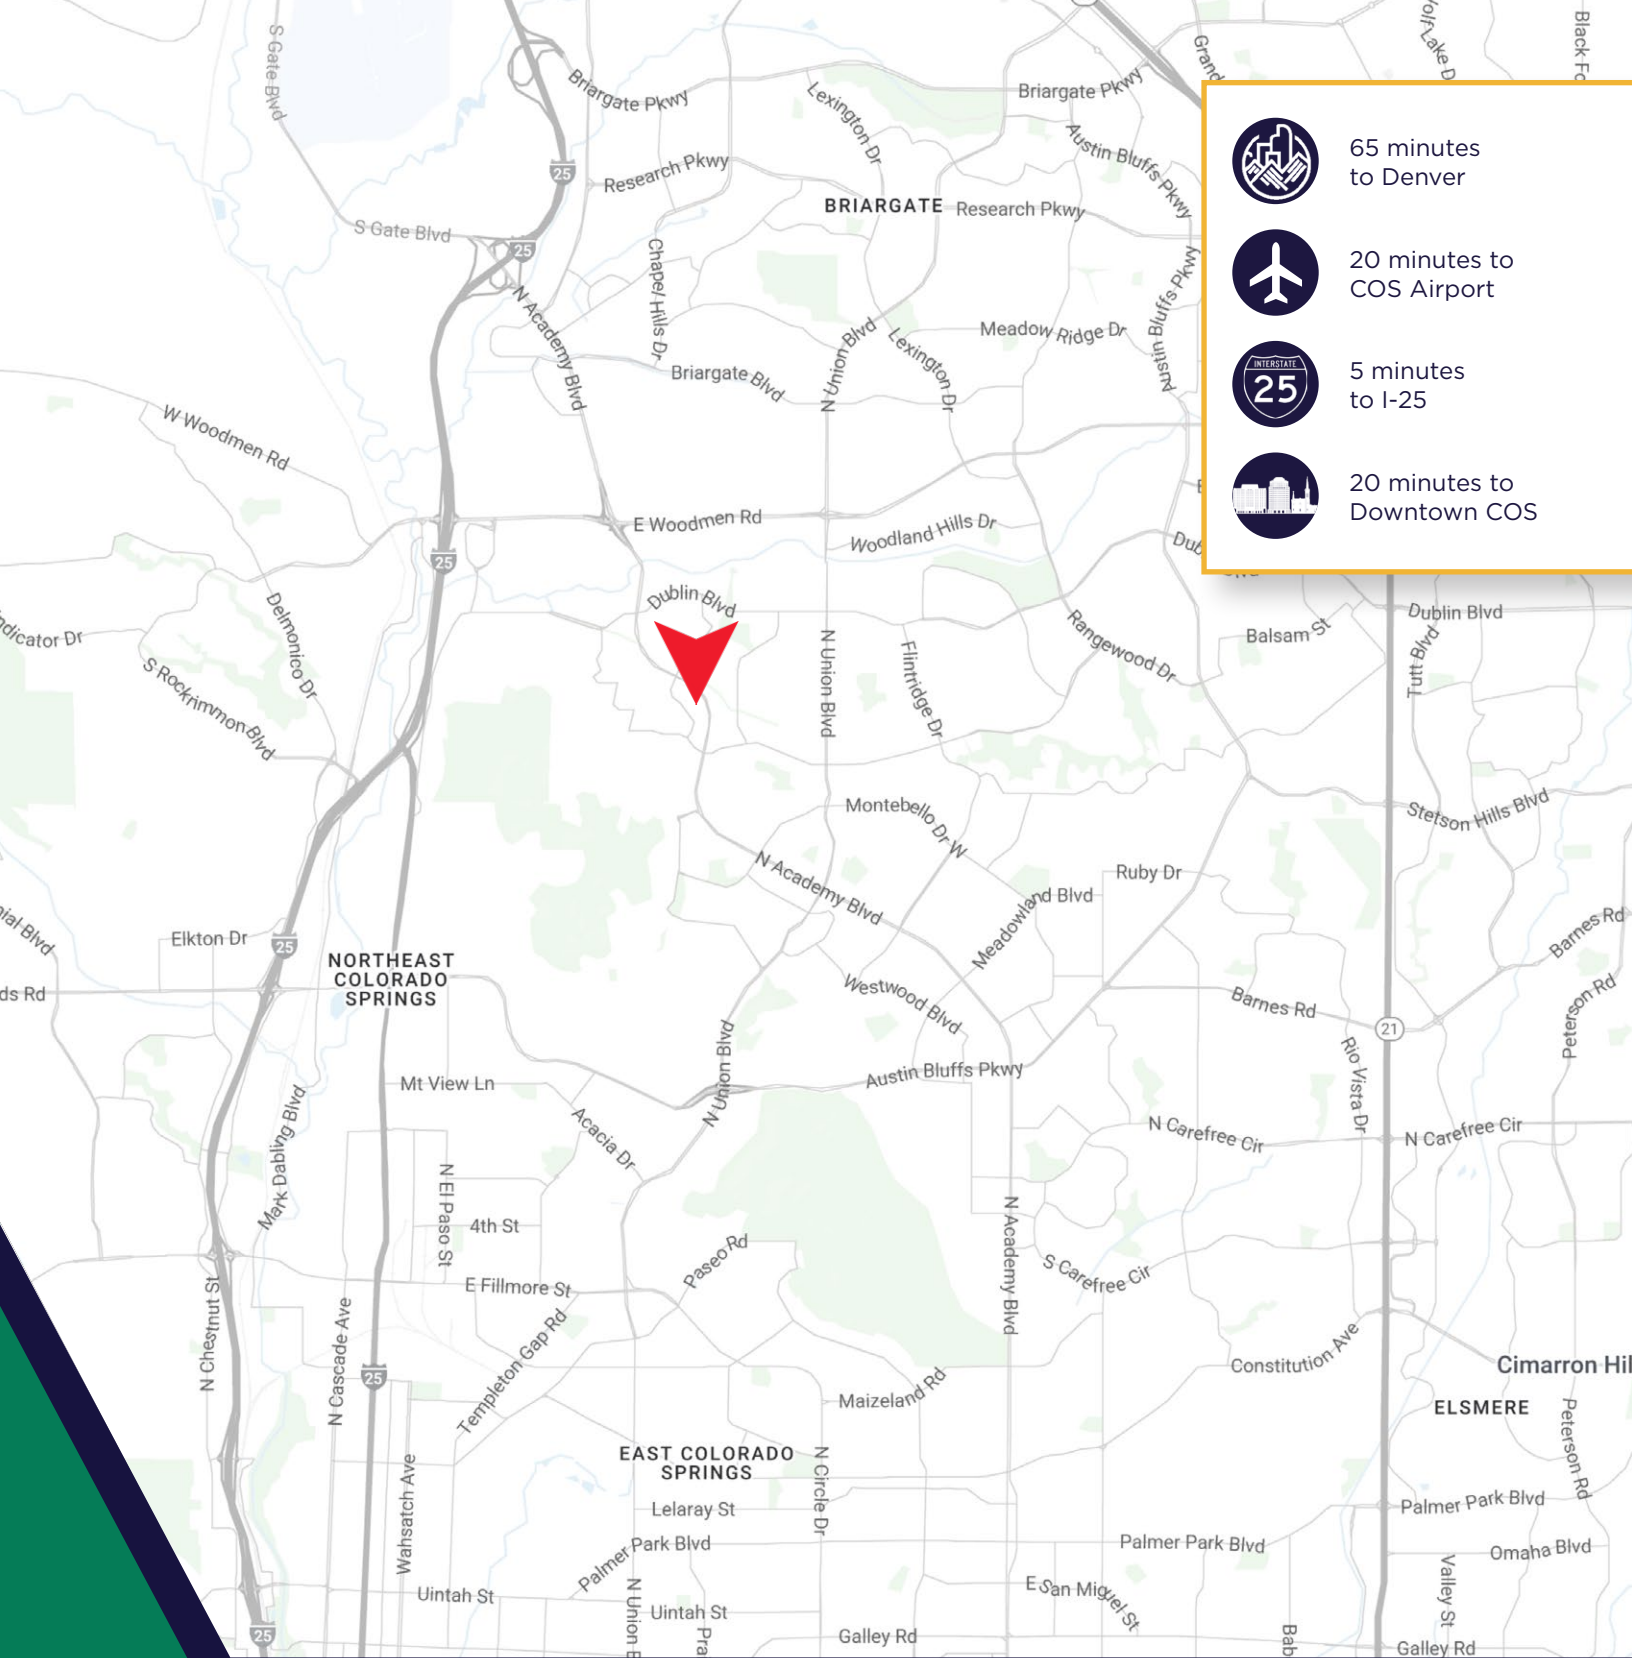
65 minutes to Denver

20 minutes to COS Airport

INTERSTATE 25

5 minutes to I-25

20 minutes to Downtown COS

S Gate Blvd
Briargate Pkwy
Lexington Dr
Briargate Pkwy
Austin Bluffs Pkwy
Grand
Black Fo
25
Research Pkwy
S Gate Blvd
25
BRIARGATE
Research Pkwy
N Academy Blvd
Chapel Hills Dr
N Union Blvd
Lexington Dr
Meadow Ridge Dr
Austin Bluffs Pkwy
Briargate Blvd
W Woodmen Rd
E Woodmen Rd
Woodland Hills Dr
25
Dublin Blvd
Delmonico Dr
dicator Dr
S Rockrimmon Blvd
N Union Blvd
Flintridge Dr
Rangewood Dr
Balsam St
Dublin Blvd
Tutt Blvd
Montebello Dr W
Stetson Hills Blvd
N Academy Blvd
Ruby Dr
Meadowland Blvd
Barnes Rd
ial Blvd
Elkton Dr
25
NORTHEAST COLORADO SPRINGS
ds Rd
Westwood Blvd
Barnes Rd
Peterson Rd
21
Rio Vista Dr
Mt View Ln
N Union Blvd
Austin Bluffs Pkwy
Acacia Dr
N Carefree Cir
N Carefree Cir
Mark Dabling Blvd
N El Paso St
4th St
N Academy Blvd
S Carefree Cir
Paseo Rd
E Fillmore St
N Chestnut St
N Cascade Ave
Templeton Gap Rd
25
Constitution Ave
Cimarron Hil
ELSMERE
Maizeland Rd
Peterson Rd
EAST COLORADO SPRINGS
N Circle Dr
Wahsatch Ave
Lelaray St
Palmer Park Blvd
Palmer Park Blvd
Palmer Park Blvd
Omaha Blvd
Uintah St
N Union B
Uintah St
E San Miguel St
Valley St
25
Pra
Galley Rd
Bab
Galley Rd